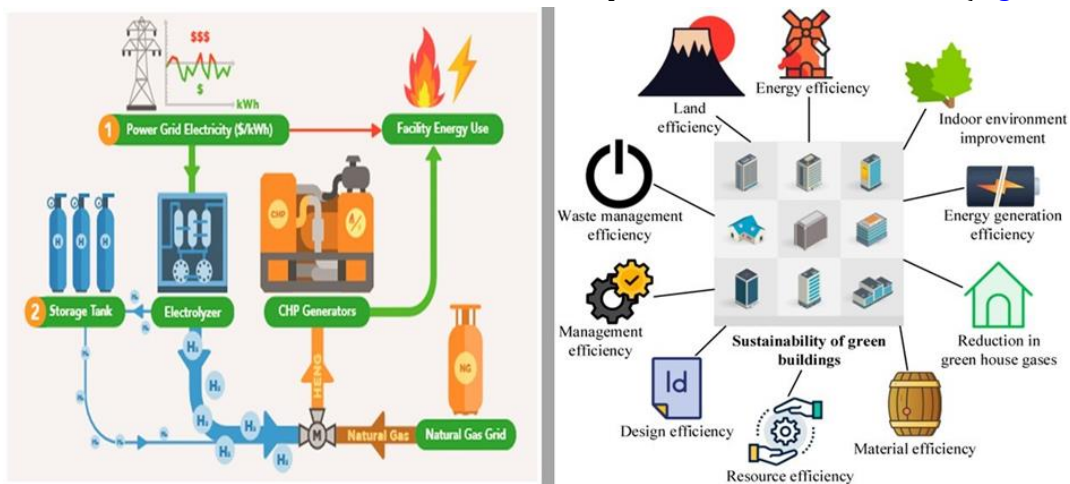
$$$

$

kWh

1 Power Grid Electricity ($/kWh)

Facility Energy Use

CHP

2 Storage Tank

Electrolyzer

CHP Generators

NG

$H_2$

$H_2$

$H_2$

$H_2$

$H_2$

$H_2$

HENG

M

Natural Gas

Natural Gas Grid

Land efficiency

Energy efficiency

Indoor environment improvement

Waste management efficiency

Energy generation efficiency

Management efficiency

Sustainability of green buildings

Reduction in green house gases

Id

Design efficiency

Resource efficiency

Material efficiency